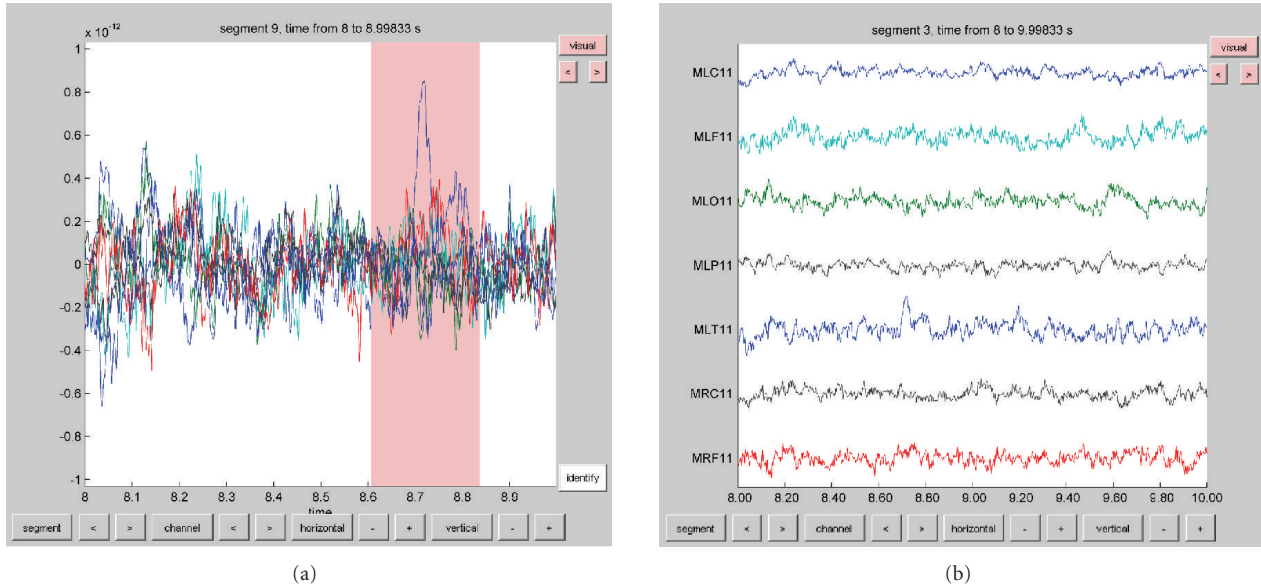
segment 9, time from 8 to 8.99833 s

$\times 10^{-12}$

1
0.8
0.6
0.4
0.2
0
-0.2
-0.4
-0.6
-0.8
-1

8
8.1
8.2
8.3
8.4
8.5
8.6
8.7
8.8
8.9

time

visual
<
>
identify

segment
<
>
channel
<
>
horizontal
-
+
vertical
-
+

(a)

segment 3, time from 8 to 9.99833 s

MLC11
MLF11
MLO11
MLP11
MLT11
MRC11
MRF11

8.00
8.20
8.40
8.60
8.80
9.00
9.20
9.40
9.60
9.80
10.00

visual
<
>

segment
<
>
channel
<
>
horizontal
-
+
vertical
-
+

(b)